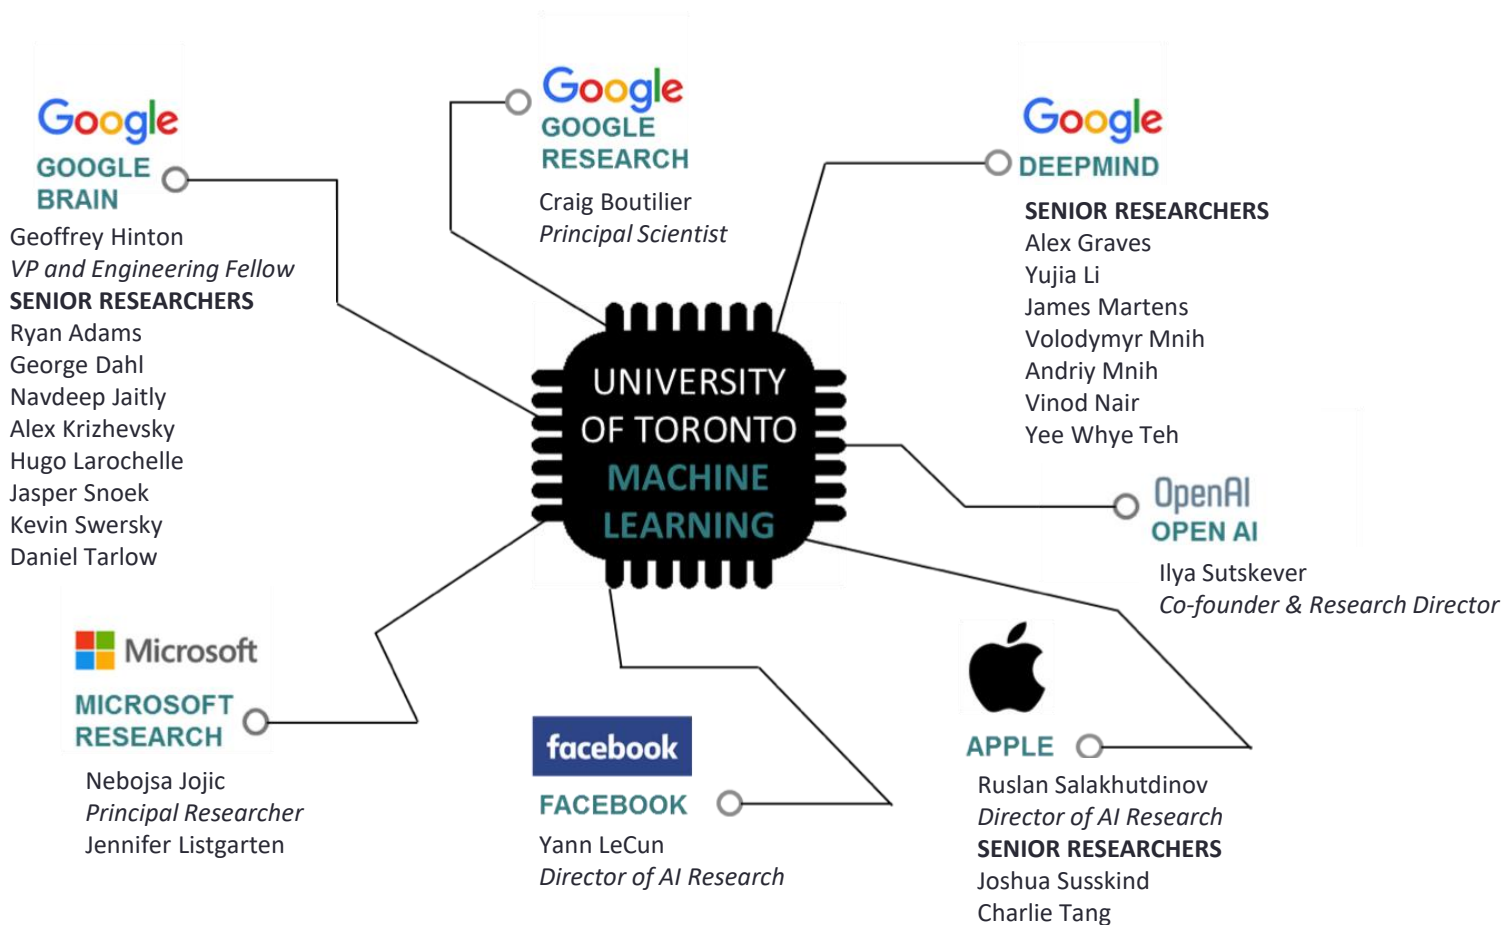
Google
GOOGLE BRAIN
Geoffrey Hinton
VP and Engineering Fellow
SENIOR RESEARCHERS
Ryan Adams
George Dahl
Navdeep Jaitly
Alex Krizhevsky
Hugo Larochelle
Jasper Snoek
Kevin Swersky
Daniel Tarlow

Google
GOOGLE RESEARCH
Craig Boutilier
Principal Scientist

Google
DEEPMIND
SENIOR RESEARCHERS
Alex Graves
Yujia Li
James Martens
Volodymyr Mnih
Andriy Mnih
Vinod Nair
Yee Whye Teh

UNIVERSITY OF TORONTO MACHINE LEARNING

OpenAI
OPEN AI
Ilya Sutskever
Co-founder & Research Director

Microsoft
MICROSOFT RESEARCH
Nebojsa Jojic
Principal Researcher
Jennifer Listgarten

facebook
FACEBOOK
Yann LeCun
Director of AI Research

APPLE
Ruslan Salakhutdinov
Director of AI Research
SENIOR RESEARCHERS
Joshua Susskind
Charlie Tang